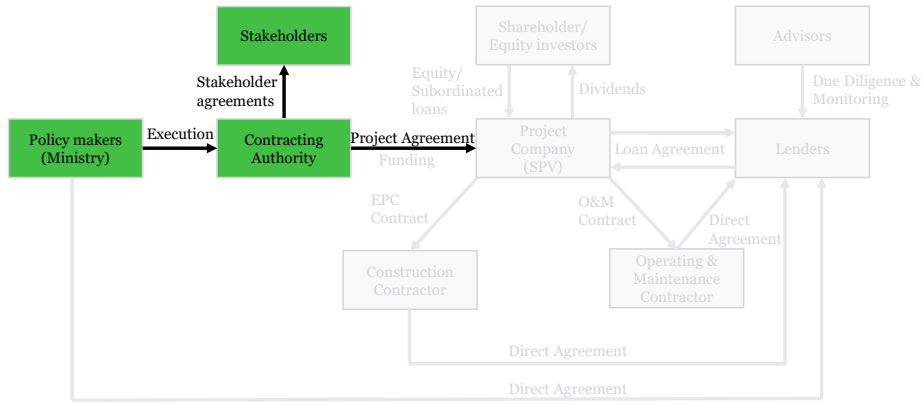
Stakeholders

Stakeholder agreements

Policy makers (Ministry)

Execution

Contracting Authority

Project Agreement

Funding

Shareholder/ Equity investors

Equity/ Subordinated loans

Dividends

Project Company (SPV)

Advisors

Due Diligence & Monitoring

Loan Agreement

Lenders

EPC Contract

O&M Contract

Direct Agreement

Construction Contractor

Operating & Maintenance Contractor

Direct Agreement

Direct Agreement